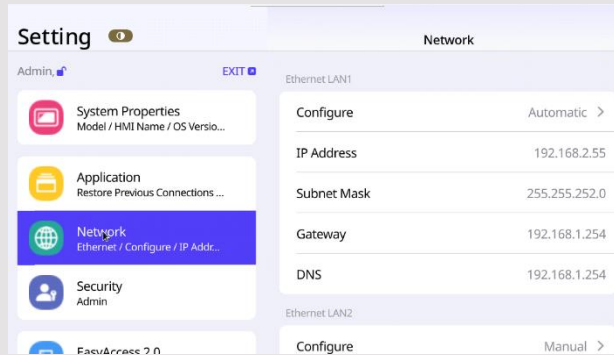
Setting

Admin,

EXIT

System Properties
Model / HMI Name / OS Versio...

Application
Restore Previous Connections ...

Network
Ethernet / Configure / IP Addr...

Security
Admin

EasyAccess 2.0

Network

Ethernet LAN1

| | |
|---|---|
| Configure | Automatic > |
| IP Address | 192.168.2.55 |
| Subnet Mask | 255.255.252.0 |
| Gateway | 192.168.1.254 |
| DNS | 192.168.1.254 |

Ethernet LAN2

| | |
|---|---|
| Configure | Manual > |